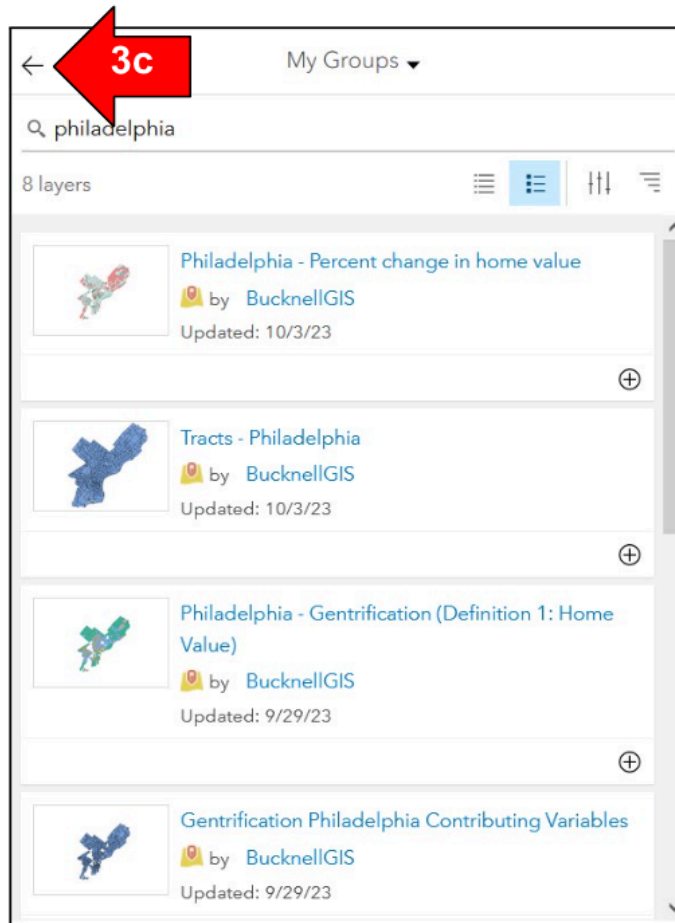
3c

My Groups

philadelphia

8 layers

Philadelphia - Percent change in home value
by BucknellGIS
Updated: 10/3/23

Tracts - Philadelphia
by BucknellGIS
Updated: 10/3/23

Philadelphia - Gentrification (Definition 1: Home Value)
by BucknellGIS
Updated: 9/29/23

Gentrification Philadelphia Contributing Variables
by BucknellGIS
Updated: 9/29/23